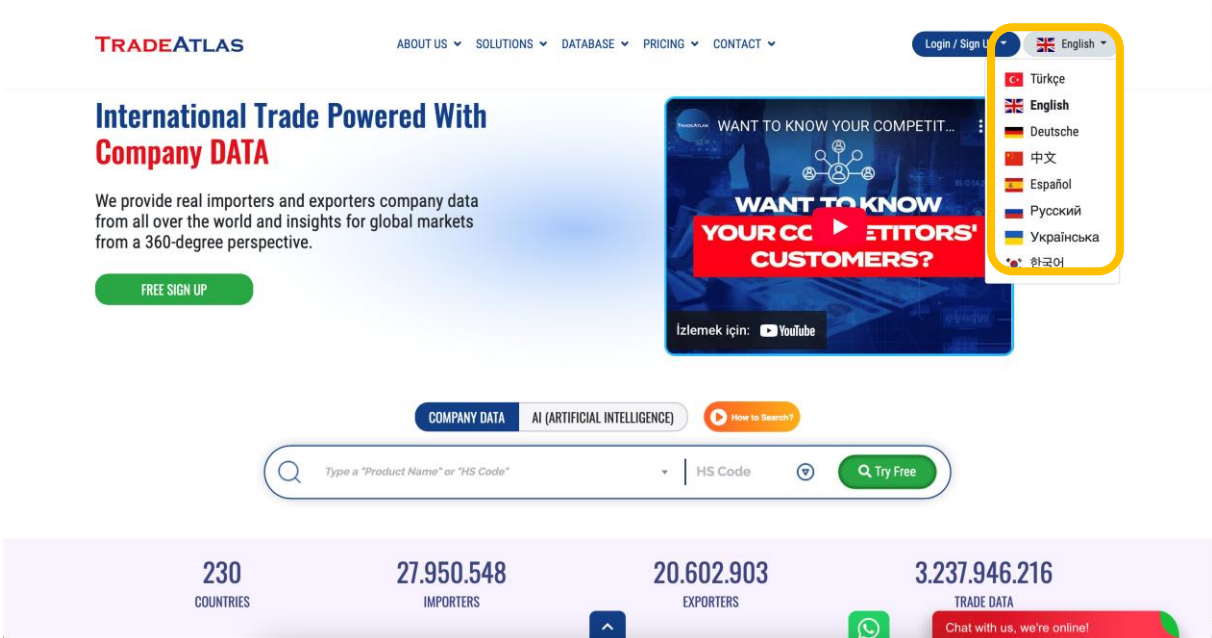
TRADEATLAS

ABOUT US SOLUTIONS DATABASE PRICING CONTACT

Login / Sign U

English

Türkçe
English
Deutsche
中文
Español
Русский
Українська
한국어

International Trade Powered With Company DATA

We provide real importers and exporters company data from all over the world and insights for global markets from a 360-degree perspective.

FREE SIGN UP

TRADEATLAS WANT TO KNOW YOUR COMPETIT...

WANT TO KNOW YOUR CO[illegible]ETITORS' CUSTOMERS?

İzlemek için: YouTube

COMPANY DATA AI (ARTIFICIAL INTELLIGENCE) How to Search?

Type a "Product Name" or "HS Code" HS Code Try Free

230
COUNTRIES

27.950.548
IMPORTERS

20.602.903
EXPORTERS

3.237.946.216
TRADE DATA

Chat with us, we're online!